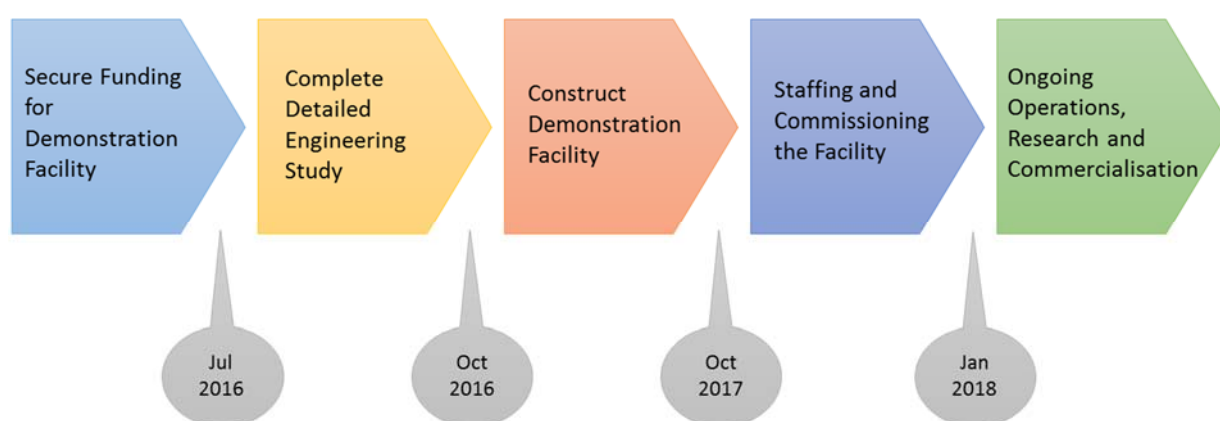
Secure Funding for Demonstration Facility

Complete Detailed Engineering Study

Construct Demonstration Facility

Staffing and Commissioning the Facility

Ongoing Operations, Research and Commercialisation

Jul 2016

Oct 2016

Oct 2017

Jan 2018